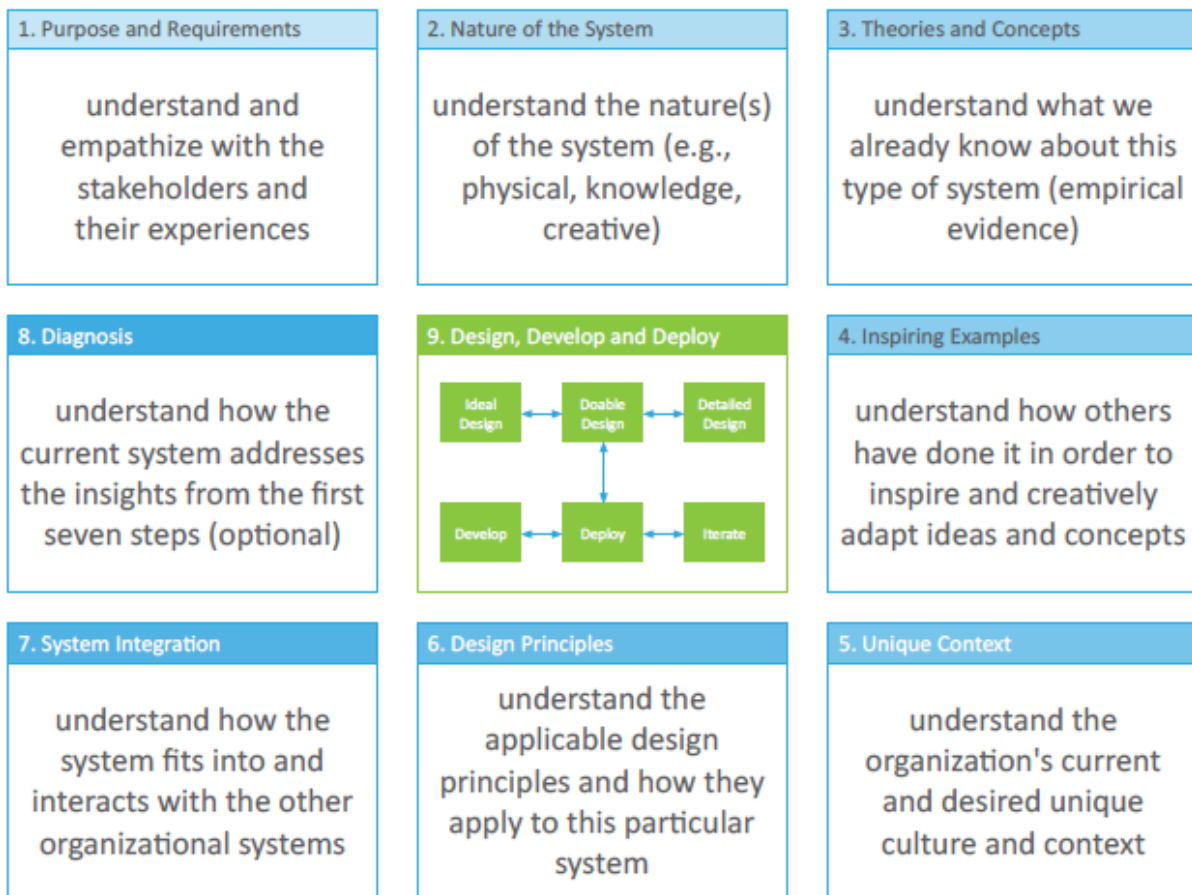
1. Purpose and Requirements

understand and empathize with the stakeholders and their experiences

2. Nature of the System

understand the nature(s) of the system (e.g., physical, knowledge, creative)

3. Theories and Concepts

understand what we already know about this type of system (empirical evidence)

8. Diagnosis

understand how the current system addresses the insights from the first seven steps (optional)

9. Design, Develop and Deploy

Ideal Design

Doable Design

Detailed Design

Develop

Deploy

Iterate

4. Inspiring Examples

understand how others have done it in order to inspire and creatively adapt ideas and concepts

7. System Integration

understand how the system fits into and interacts with the other organizational systems

6. Design Principles

understand the applicable design principles and how they apply to this particular system

5. Unique Context

understand the organization's current and desired unique culture and context